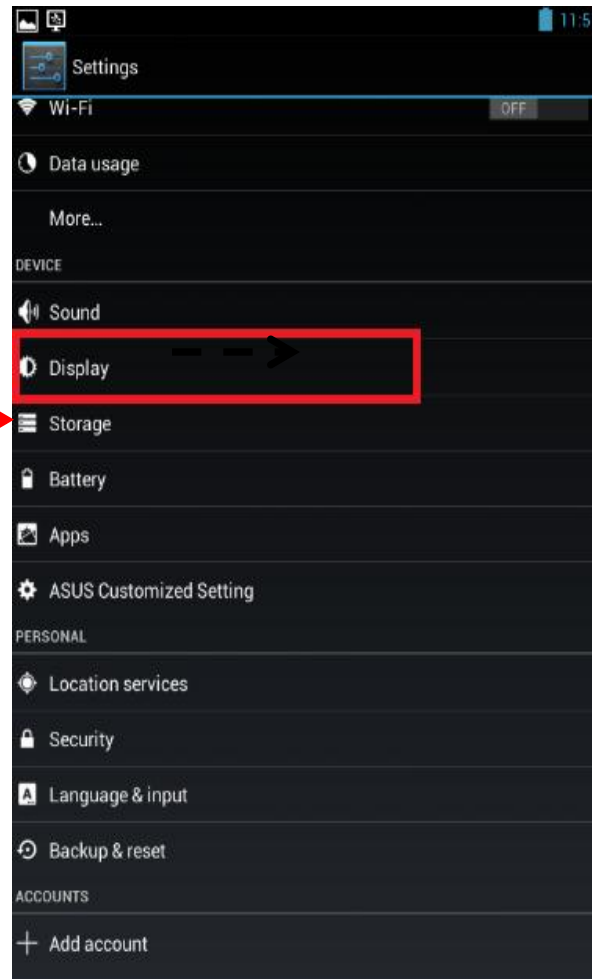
11:5

Settings

Wi-Fi
OFF

Data usage

More...

DEVICE

Sound

Display

Storage

Battery

Apps

ASUS Customized Setting

PERSONAL

Location services

Security

Language & input

Backup & reset

ACCOUNTS

Add account